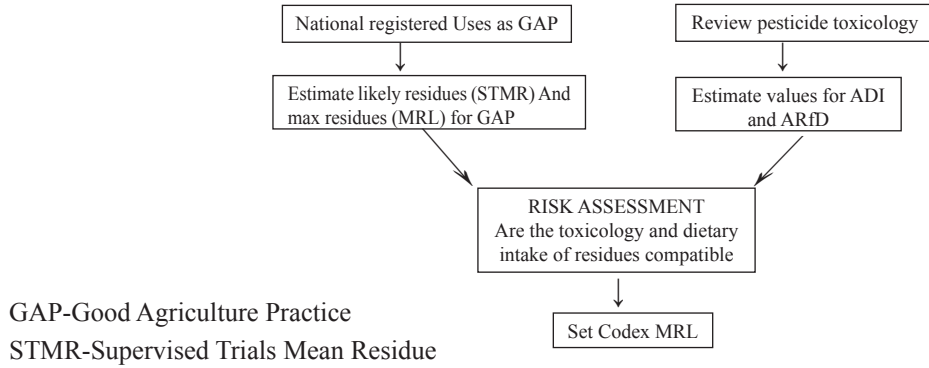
National registered Uses as GAP

Review pesticide toxicology

Estimate likely residues (STMR) And max residues (MRL) for GAP

Estimate values for ADI and ARfD

RISK ASSESSMENT
Are the toxicology and dietary intake of residues compatible

Set Codex MRL

GAP-Good Agriculture Practice
STMR-Supervised Trials Mean Residue